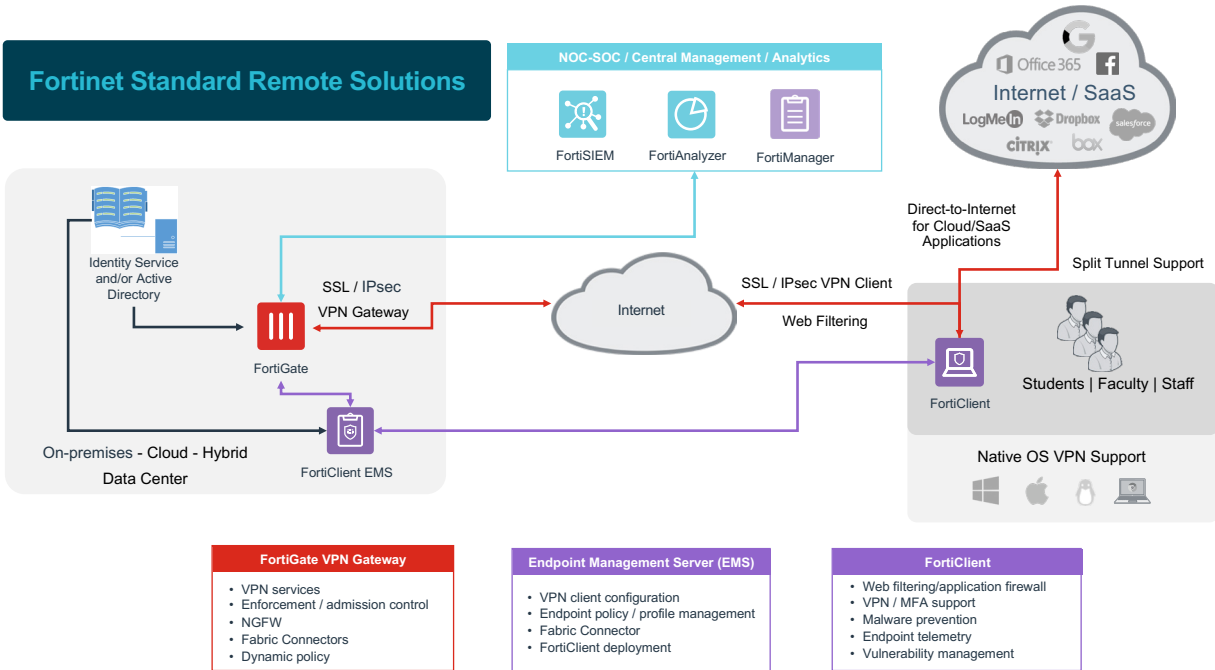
Fortinet Standard Remote Solutions

NOC-SOC / Central Management / Analytics

FortiSIEM

FortiAnalyzer

FortiManager

Office365

Internet / SaaS

LogMeIn

Dropbox

salesforce

CITRIX

box

Identity Service and/or Active Directory

SSL / IPsec

VPN Gateway

FortiGate

Internet

Direct-to-Internet for Cloud/SaaS Applications

Split Tunnel Support

SSL / IPsec VPN Client

Web Filtering

FortiClient

Students | Faculty | Staff

On-premises - Cloud - Hybrid

Data Center

FortiClient EMS

Native OS VPN Support

FortiGate VPN Gateway
- VPN services
- Enforcement / admission control
- NGFW
- Fabric Connectors
- Dynamic policy

Endpoint Management Server (EMS)
- VPN client configuration
- Endpoint policy / profile management
- Fabric Connector
- FortiClient deployment

FortiClient
- Web filtering/application firewall
- VPN / MFA support
- Malware prevention
- Endpoint telemetry
- Vulnerability management